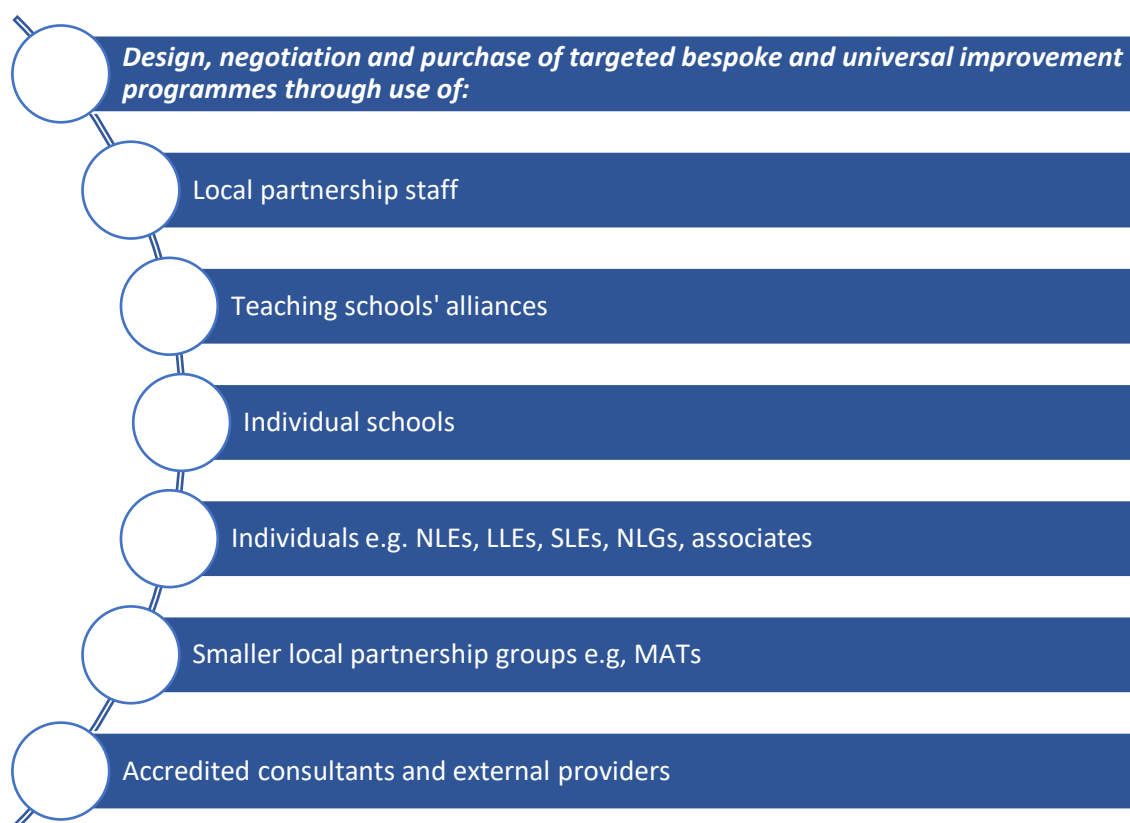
Design, negotiation and purchase of targeted bespoke and universal improvement programmes through use of:

Local partnership staff

Teaching schools' alliances

Individual schools

Individuals e.g. NLEs, LLEs, SLEs, NLGs, associates

Smaller local partnership groups e.g, MATs

Accredited consultants and external providers